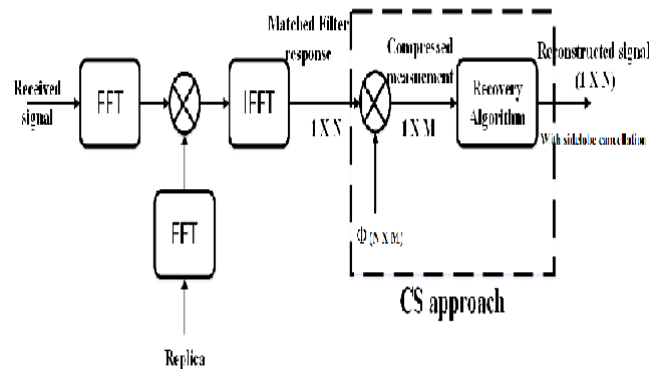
Received signal

FFT

IFFT

Matched Filter response

1 X N

Compressed measurement

1 X M

Recovery Algorithm

Reconstructed signal (1 X N)

With sidelobe cancellation

FFT

$\Phi_{(N X M)}$

CS approach

Replica